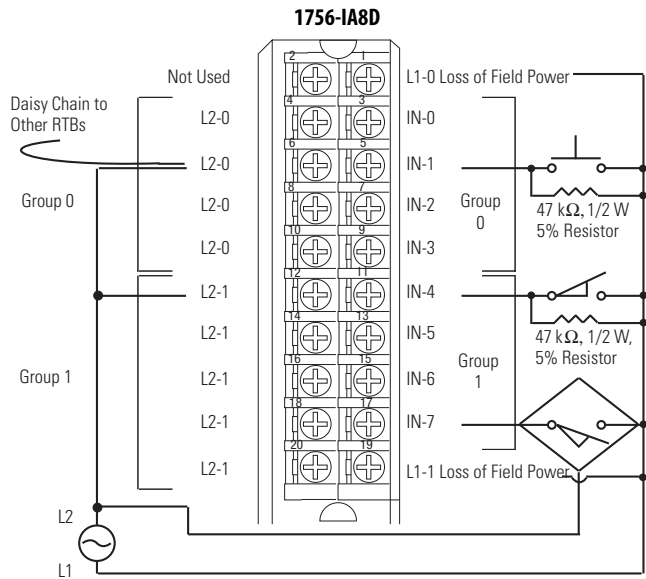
1756-IA8D

Daisy Chain to Other RTBs

Group 0

Group 1

Not Used
L2-0
L2-0
L2-0
L2-0
L2-1
L2-1
L2-1
L2-1
L2-1

2 1
4 3
6 5
8 7
10 9
12 11
14 13
16 15
18 17
20 19

L1-0 Loss of Field Power
IN-0
IN-1
IN-2
IN-3
IN-4
IN-5
IN-6
IN-7
L1-1 Loss of Field Power

Group 0

Group 1

47 k$\Omega$, 1/2 W 5% Resistor

47 k$\Omega$, 1/2 W, 5% Resistor

L2

L1